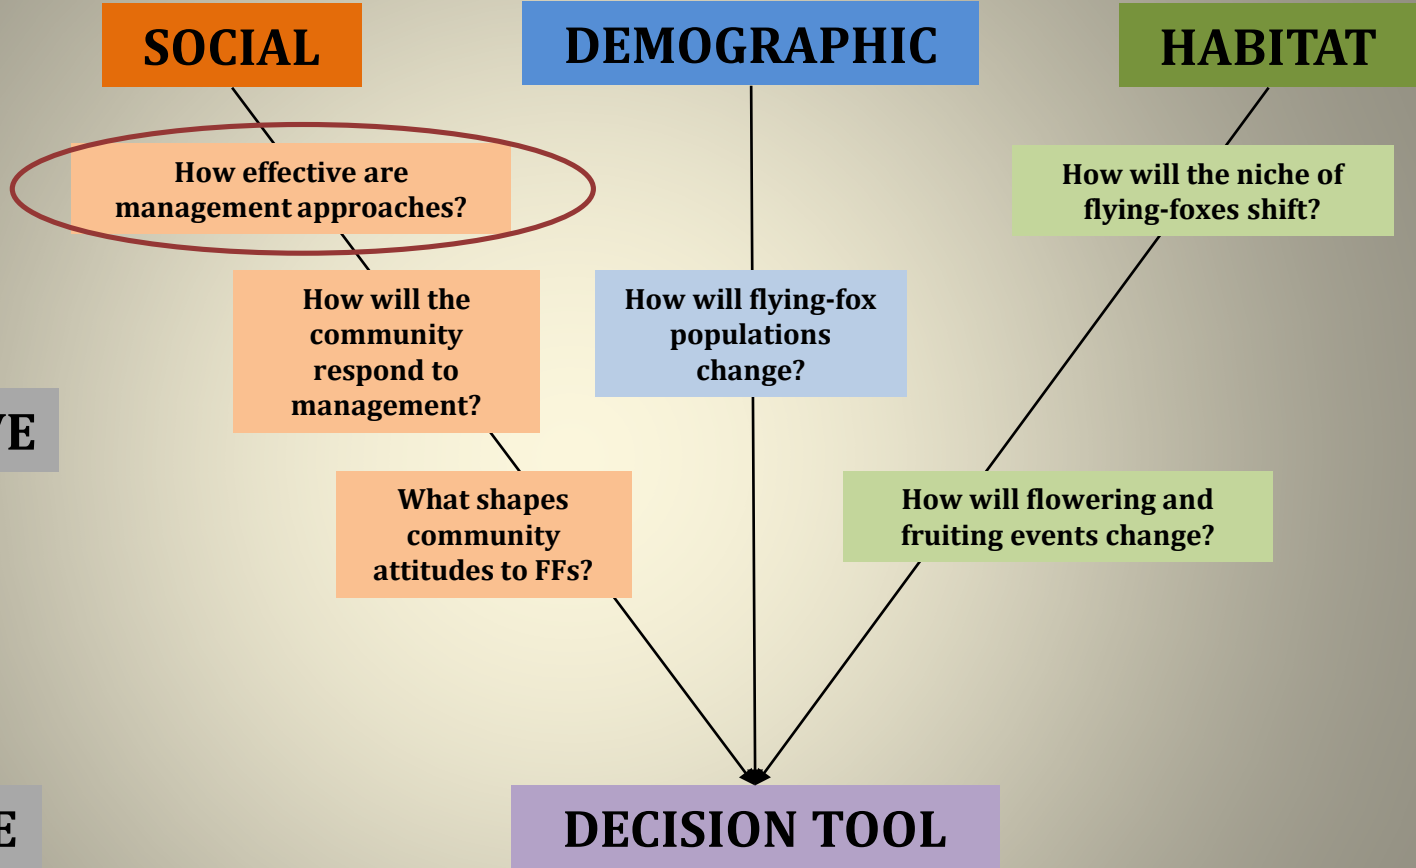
SOCIAL

DEMOGRAPHIC

HABITAT

How effective are management approaches?

How will the niche of flying-foxes shift?

How will the community respond to management?

How will flying-fox populations change?

VE

What shapes community attitudes to FFs?

How will flowering and fruiting events change?

E

DECISION TOOL